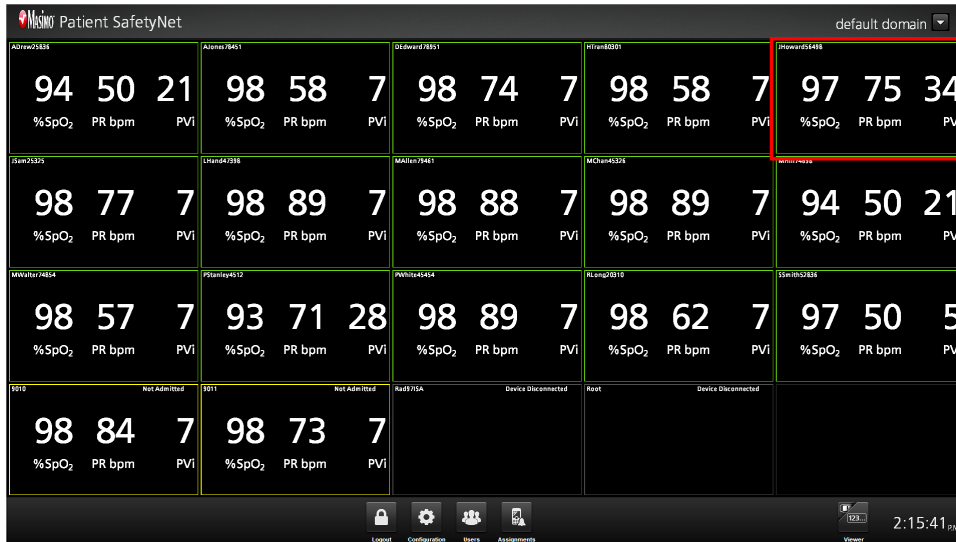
Masimo Patient SafetyNet

default domain

| ADrew25836 | AJones78451 | DEdward78951 | HTran80301 | JHoward56498 |
|---|---|---|---|---|
| 94 50 21 %SpO$_2$ PR bpm PVi | 98 58 7 %SpO$_2$ PR bpm PVi | 98 74 7 %SpO$_2$ PR bpm PVi | 98 58 7 %SpO$_2$ PR bpm PVi | 97 75 34 %SpO$_2$ PR bpm PV |
| JSam25325 | LHand47398 | MAllen79461 | MChan45326 | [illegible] |
| 98 77 7 %SpO$_2$ PR bpm PVi | 98 89 7 %SpO$_2$ PR bpm PVi | 98 88 7 %SpO$_2$ PR bpm PVi | 98 89 7 %SpO$_2$ PR bpm PVi | 94 50 21 %SpO$_2$ PR bpm PV |
| MWalter74854 | PStanley4512 | PWhite45454 | RLong20310 | SSmith52836 |
| 98 57 7 %SpO$_2$ PR bpm PVi | 93 71 28 %SpO$_2$ PR bpm PVi | 98 89 7 %SpO$_2$ PR bpm PVi | 98 62 7 %SpO$_2$ PR bpm PVi | 97 50 5 %SpO$_2$ PR bpm PV |
| 9010 Not Admitted | 9011 Not Admitted | Rad97ISA Device Disconnected | Root Device Disconnected | |
| 98 84 7 %SpO$_2$ PR bpm PVi | 98 73 7 %SpO$_2$ PR bpm PVi | | | |

Logout Configuration Users Assignments

123... Viewer

2:15:41 PM